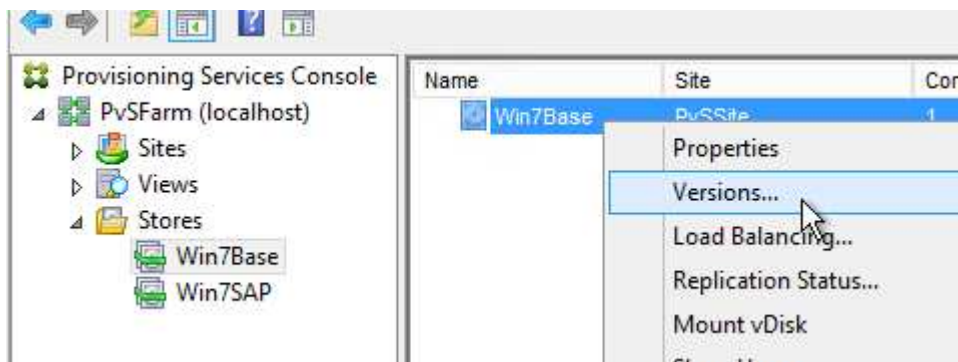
Provisioning Services Console
PvSFarm (localhost)
Sites
Views
Stores
Win7Base
Win7SAP

| Name | Site | Co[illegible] |
|---|---|---|
| Win7Base | PvSSite | 1 |

Properties
Versions...
Load Balancing...
Replication Status...
Mount vDisk
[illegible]